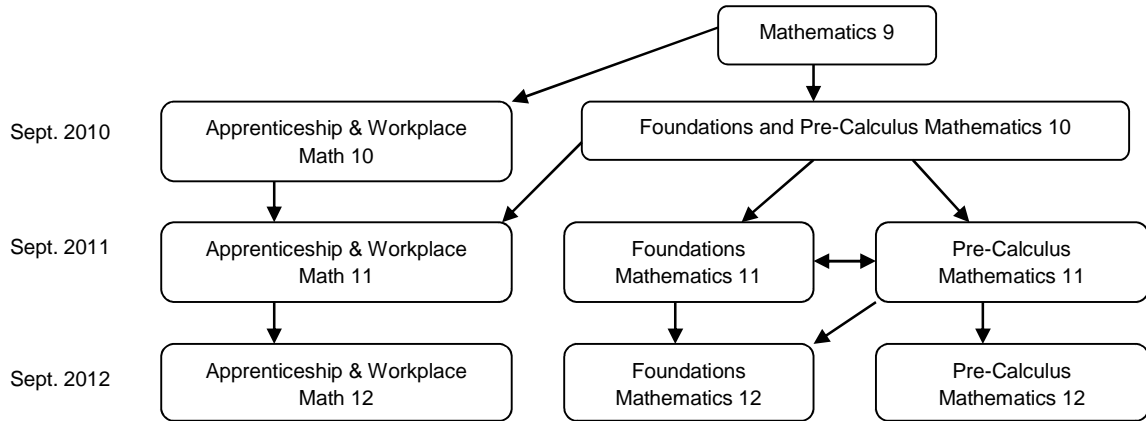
Mathematics 9

Sept. 2010

Apprenticeship & Workplace Math 10

Foundations and Pre-Calculus Mathematics 10

Sept. 2011

Apprenticeship & Workplace Math 11

Foundations Mathematics 11

Pre-Calculus Mathematics 11

Sept. 2012

Apprenticeship & Workplace Math 12

Foundations Mathematics 12

Pre-Calculus Mathematics 12